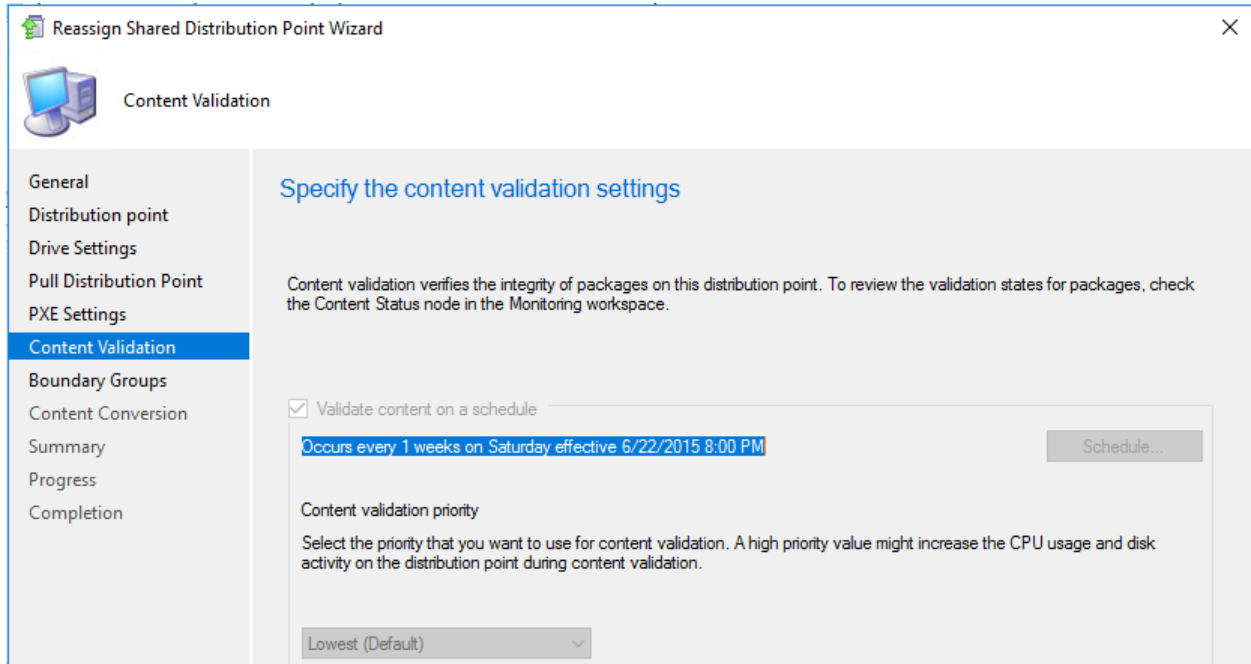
Reassign Shared Distribution Point Wizard

Content Validation

General
Distribution point
Drive Settings
Pull Distribution Point
PXE Settings
Content Validation
Boundary Groups
Content Conversion
Summary
Progress
Completion

Specify the content validation settings

Content validation verifies the integrity of packages on this distribution point. To review the validation states for packages, check the Content Status node in the Monitoring workspace.

Validate content on a schedule

Occurs every 1 weeks on Saturday effective 6/22/2015 8:00 PM

Schedule...

Content validation priority

Select the priority that you want to use for content validation. A high priority value might increase the CPU usage and disk activity on the distribution point during content validation.

Lowest (Default)